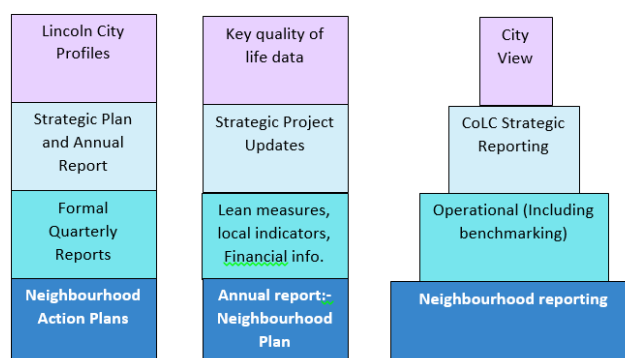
Lincoln City Profiles

Strategic Plan and Annual Report

Formal Quarterly Reports

Neighbourhood Action Plans

Key quality of life data

Strategic Project Updates

Lean measures, local indicators, Financial info.

Annual report:- Neighbourhood Plan

City View

CoLC Strategic Reporting

Operational (Including benchmarking)

Neighbourhood reporting